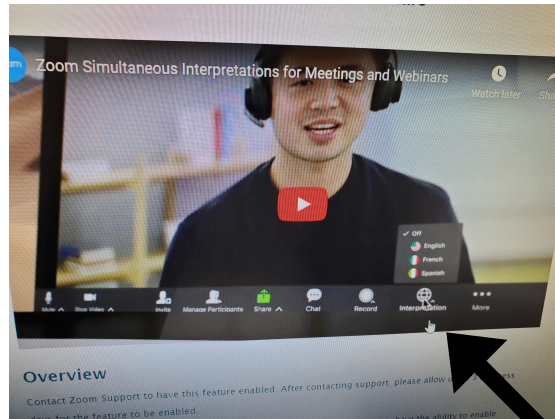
zoom Zoom Simultaneous Interpretations for Meetings and Webinars

Watch later

Sha

✓ Off

English

French

Spanish

Mute

Stop Video

Invite

Manage Participants

Share

Chat

Record

Interpretation

More

Overview

Contact Zoom Support to have this feature enabled. After contacting support, please allow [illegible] days for the feature to be enabled. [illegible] have the ability to enable